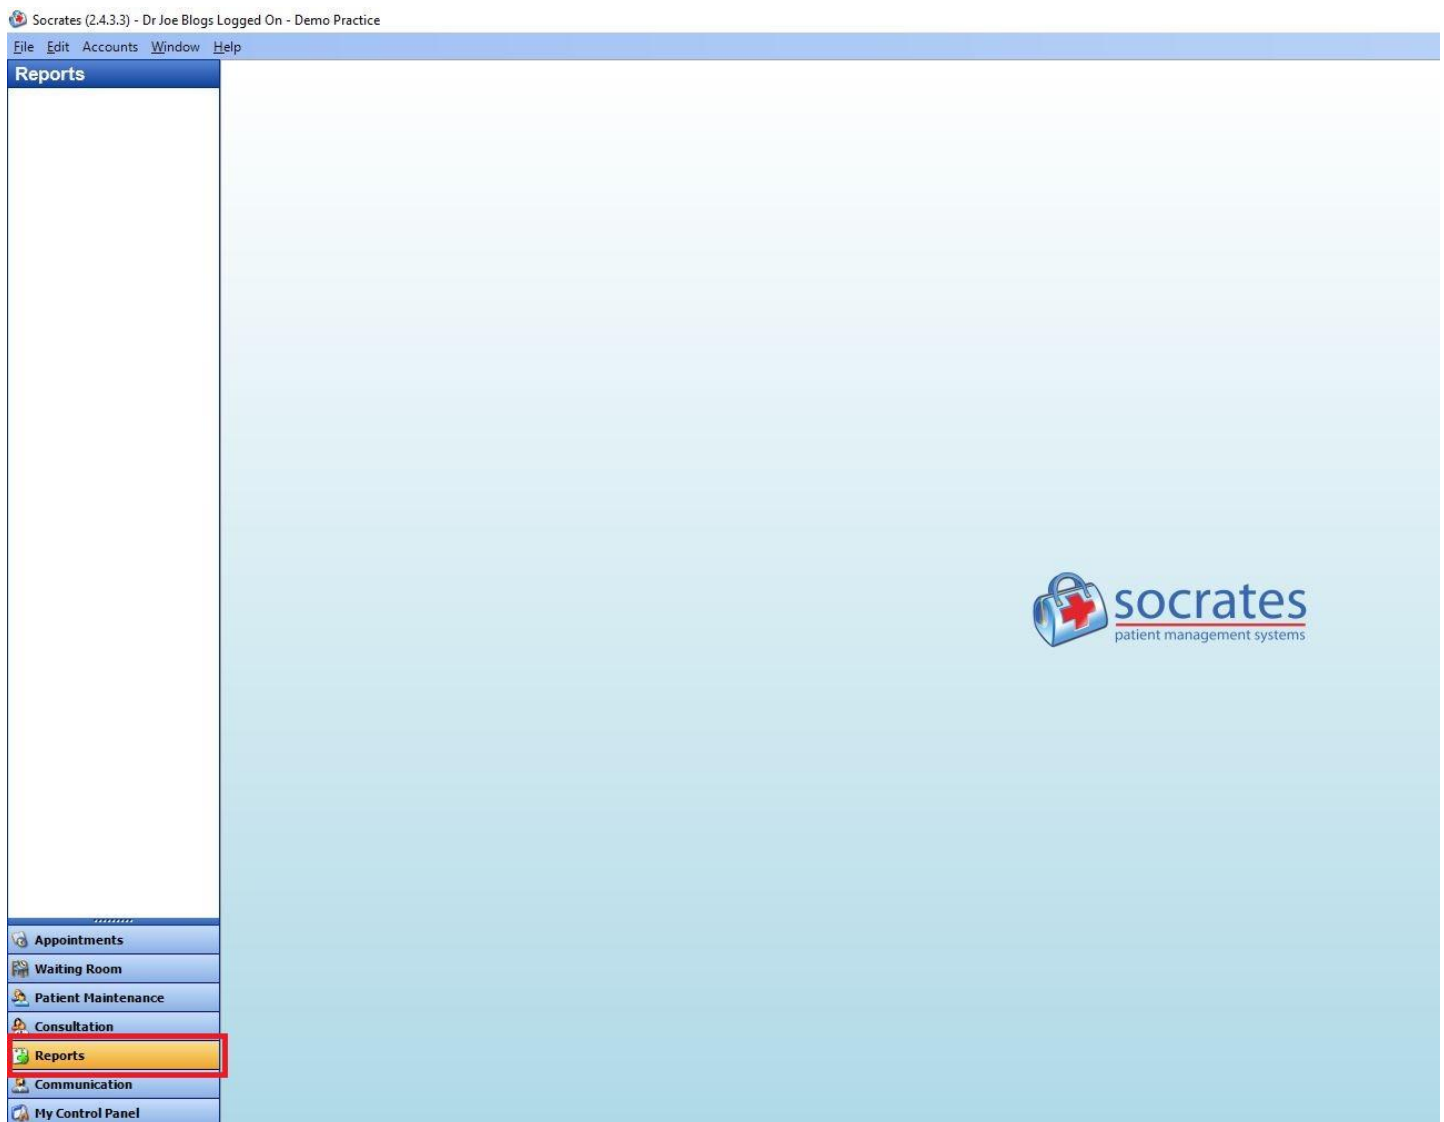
Socrates (2.4.3.3) - Dr Joe Blogs Logged On - Demo Practice

File Edit Accounts Window Help

Reports

socrates
patient management systems

Appointments
Waiting Room
Patient Maintenance
Consultation
Reports
Communication
My Control Panel